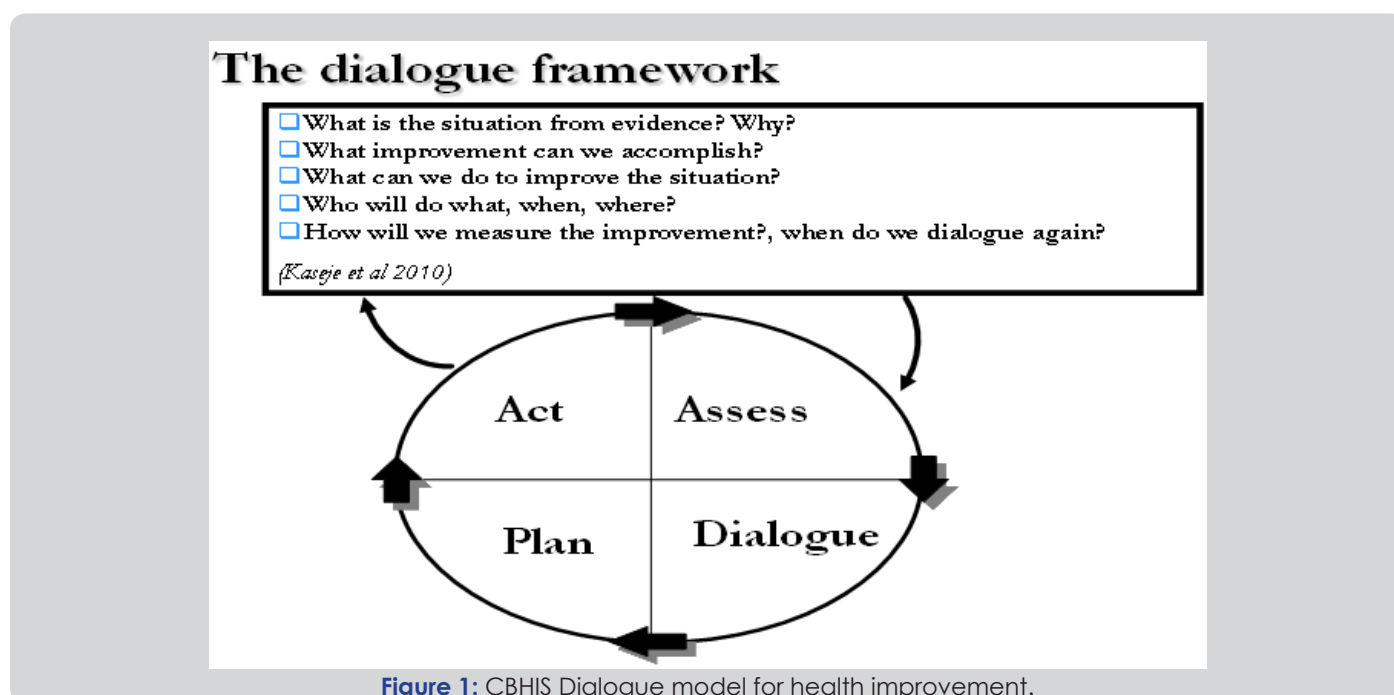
The dialogue framework

❑ What is the situation from evidence? Why?
❑ What improvement can we accomplish?
❑ What can we do to improve the situation?
❑ Who will do what, when, where?
❑ How will we measure the improvement?, when do we dialogue again?

(Kaseje et al 2010)

Act

Assess

Plan

Dialogue

Figure 1: CBHIS Dialogue model for health improvement.